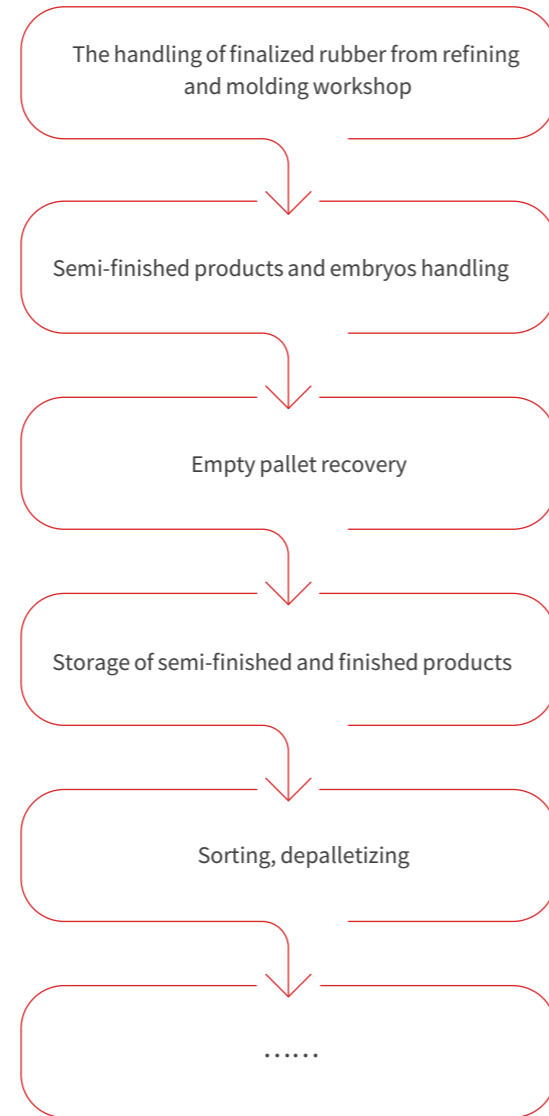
The handling of finalized rubber from refining and molding workshop

Semi-finished products and embryos handling

Empty pallet recovery

Storage of semi-finished and finished products

Sorting, depalletizing

……